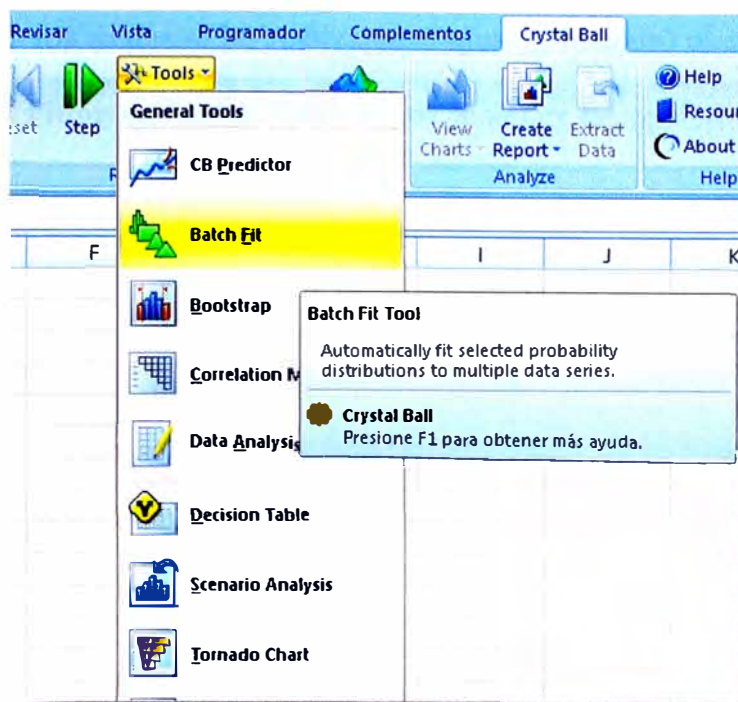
Revisar Vista Programador Complementos Crystal Ball

Tools

eset Step

General Tools

CB Predictor

Batch Fit

Bootstrap

Correlation M

Data Analysis

Decision Table

Scenario Analysis

Tornado Chart

View Charts Create Report Extract Data

Analyze

Help

Resour

About

Help

F I J K

Batch Fit Tool

Automatically fit selected probability distributions to multiple data series.

Crystal Ball

Presione F1 para obtener más ayuda.